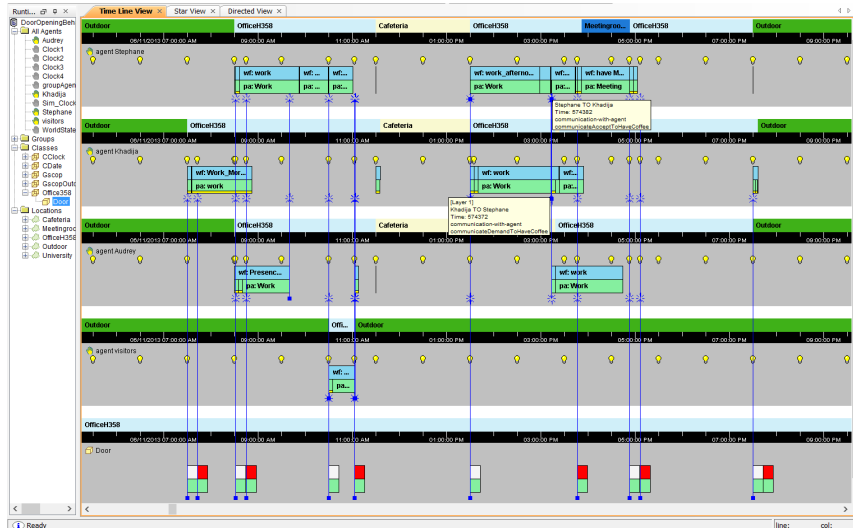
Runti... DoorOpeningBeh
All Agents
Audrey
Clock1
Clock2
Clock3
Clock4
groupAgen
Khadija
Sim_Clock
Stephane
visitors
WorldState
Groups
Classes
CClock
CDate
Gscop
GscopOutd
Office358
Door
Locations
Cafeteria
Meetingroo
OfficeH358
Outdoor
University

Time Line View × | Star View × | Directed View ×

Outdoor | OfficeH358 | Cafeteria | OfficeH358 | Meetingroo | OfficeH358 | Outdoor

06/11/2013 07:00:00 AM | 09:00:00 AM | 11:00:00 AM | 01:00:00 PM | 03:00:00 PM | 05:00:00 PM | 07:00:00 PM | 09:00:00 PM

agent Stephane
wf: work | wf: ... | wf: ... | wf: work_afterno... | wf: ... | wf: have M...
pa: Work | pa: ... | pa: ... | pa: Work | pa: ... | pa: Meeting

Stephane TO Khadija
Time: 574382
communication-with-agent
communicateAcceptToHaveCoffee

Outdoor | OfficeH358 | Cafeteria | OfficeH358 | Outdoor

agent Khadija
wf: Work_Mor... | wf: work | wf: ...
pa: work | pa: Work | pa: ...

[Layer 1]
Khadija TO Stephane
Time: 574372
communication-with-agent
communicateDemandToHaveCoffee

Outdoor | OfficeH358 | Cafeteria | OfficeH358 | Outdoor

agent Audrey
wf: Presenc... | wf: work
pa: Work | pa: Work

Outdoor | Offi... | Outdoor

agent visitors
wf: ...
pa: ...

OfficeH358

Door

Ready | line: | col: